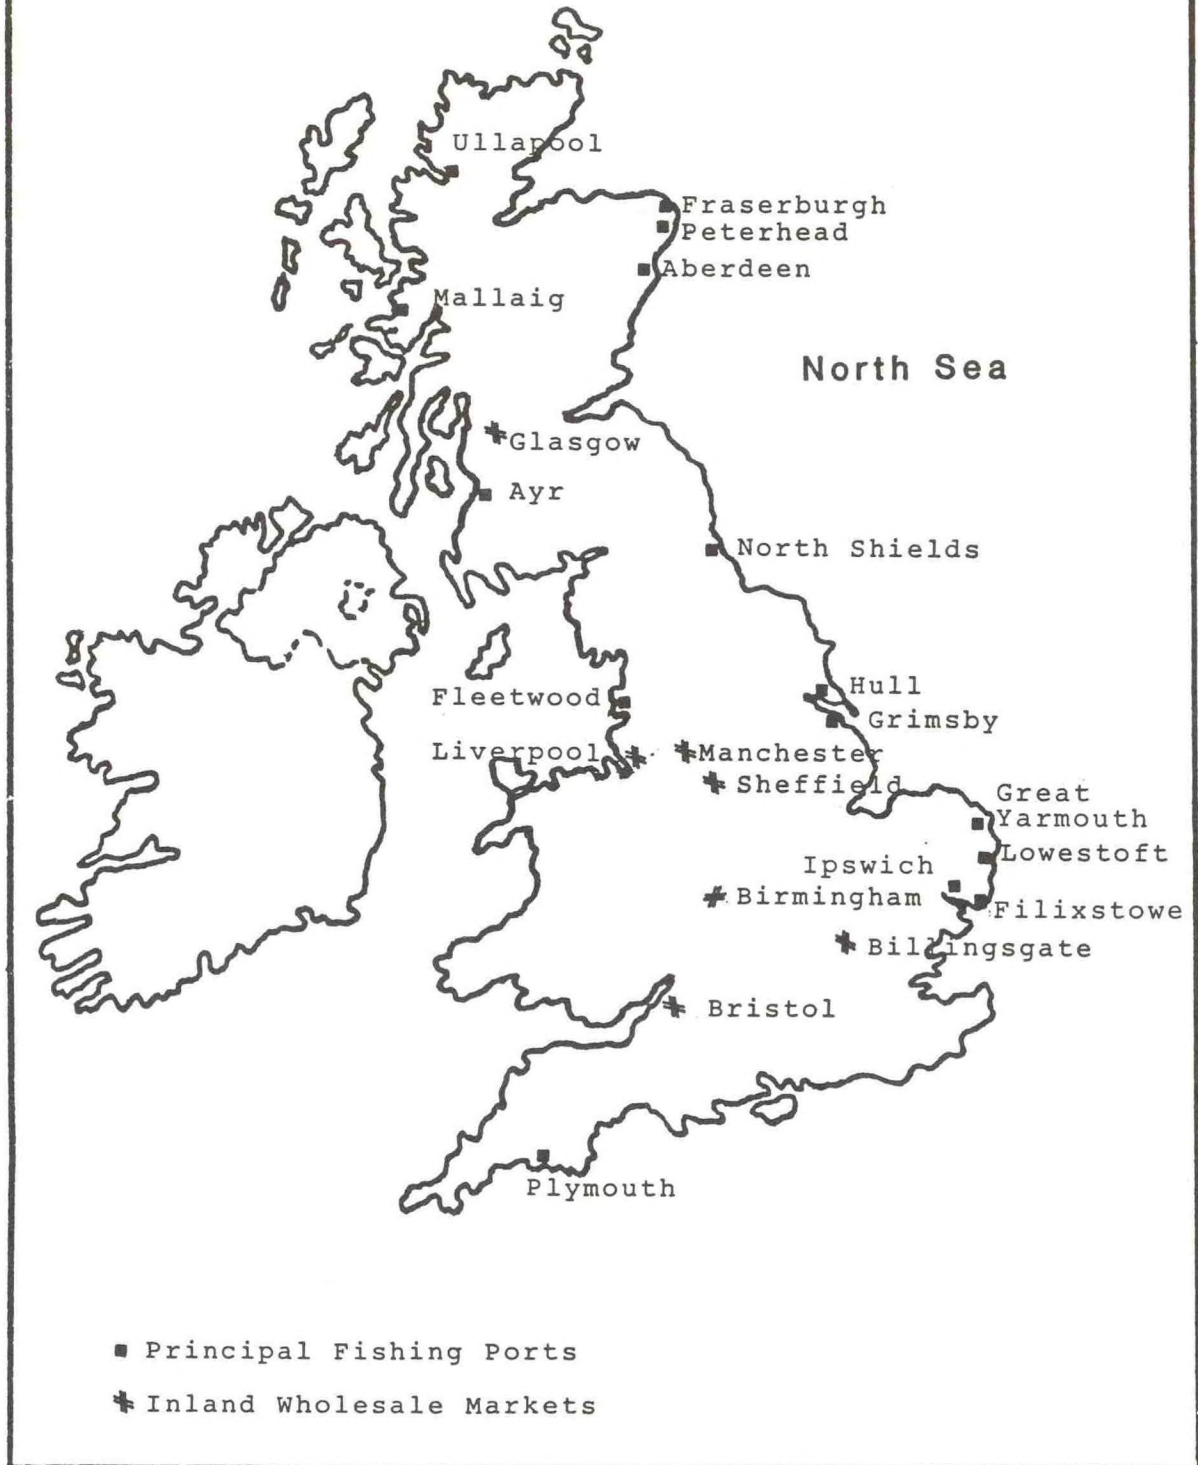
Ullapool

Fraserburgh
Peterhead
Aberdeen

Mallaig

North Sea

Glasgow

Ayr

North Shields

Fleetwood

Hull
Grimsby

Liverpool

Manchester

Sheffield

Great Yarmouth

Lowestoft

Ipswich

Birmingham

Filixstowe

Billingsgate

Bristol

Plymouth

▪ Principal Fishing Ports

✢ Inland Wholesale Markets